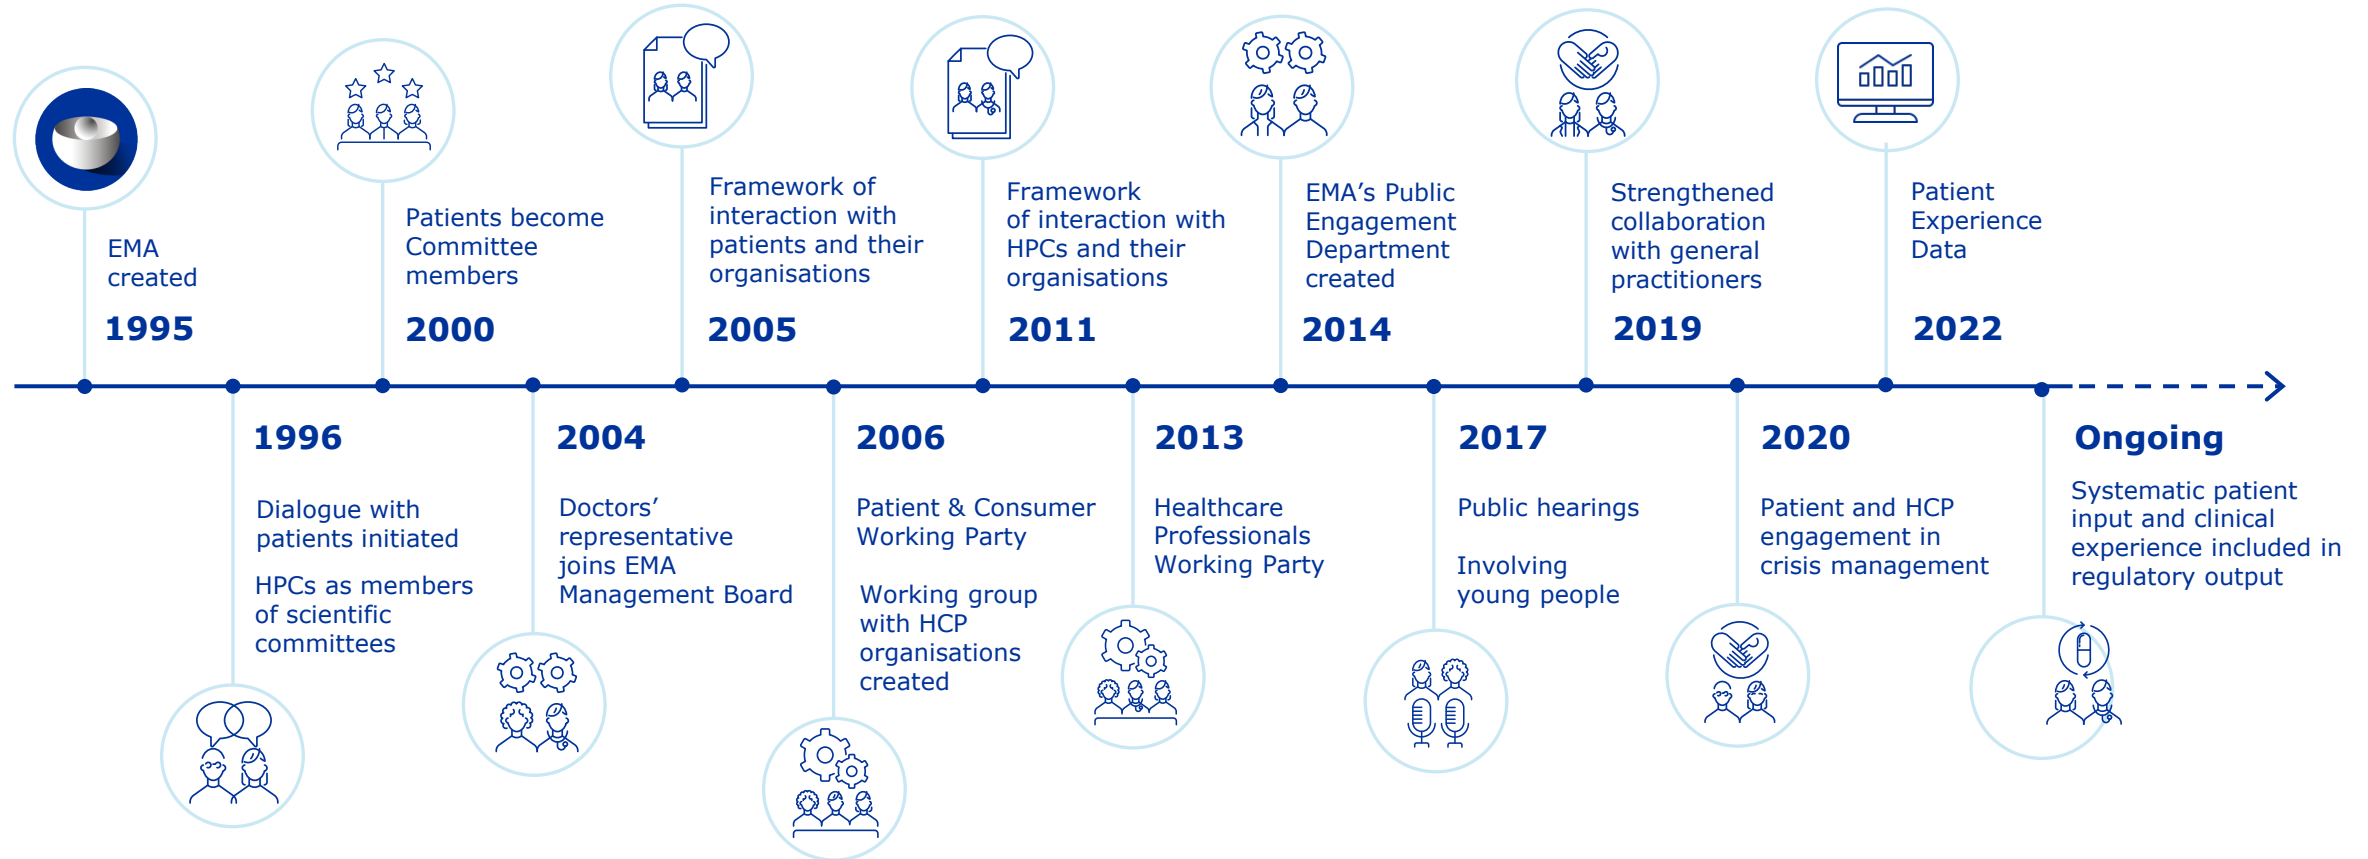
EMA created

1995

Patients become Committee members

2000

Framework of interaction with patients and their organisations

2005

Framework of interaction with HPCs and their organisations

2011

EMA's Public Engagement Department created

2014

Strengthened collaboration with general practitioners

2019

Patient Experience Data

2022

1996

Dialogue with patients initiated

HPCs as members of scientific committees

2004

Doctors' representative joins EMA Management Board

2006

Patient & Consumer Working Party

Working group with HCP organisations created

2013

Healthcare Professionals Working Party

2017

Public hearings

Involving young people

2020

Patient and HCP engagement in crisis management

Ongoing

Systematic patient input and clinical experience included in regulatory output